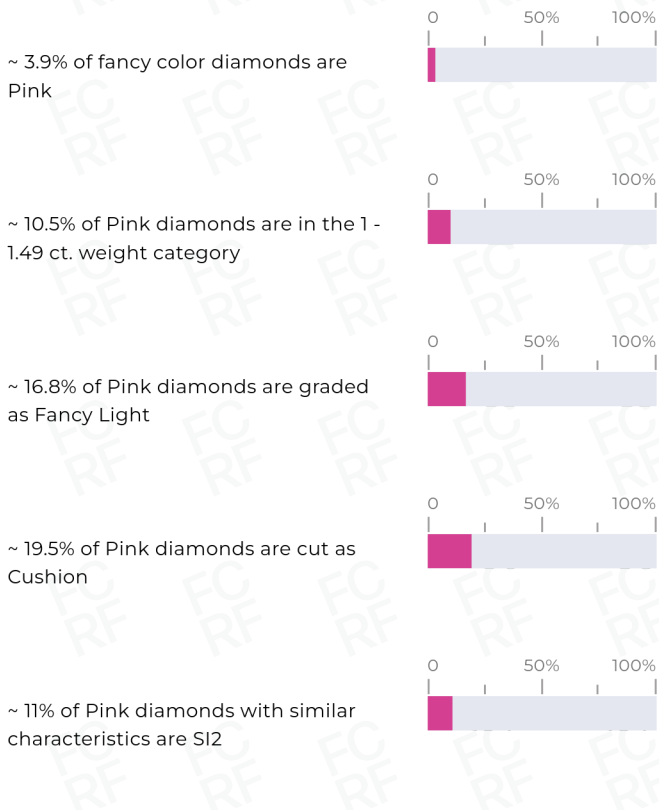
~ 3.9% of fancy color diamonds are Pink

0 50% 100%

~ 10.5% of Pink diamonds are in the 1 - 1.49 ct. weight category

0 50% 100%

~ 16.8% of Pink diamonds are graded as Fancy Light

0 50% 100%

~ 19.5% of Pink diamonds are cut as Cushion

0 50% 100%

~ 11% of Pink diamonds with similar characteristics are SI2

0 50% 100%